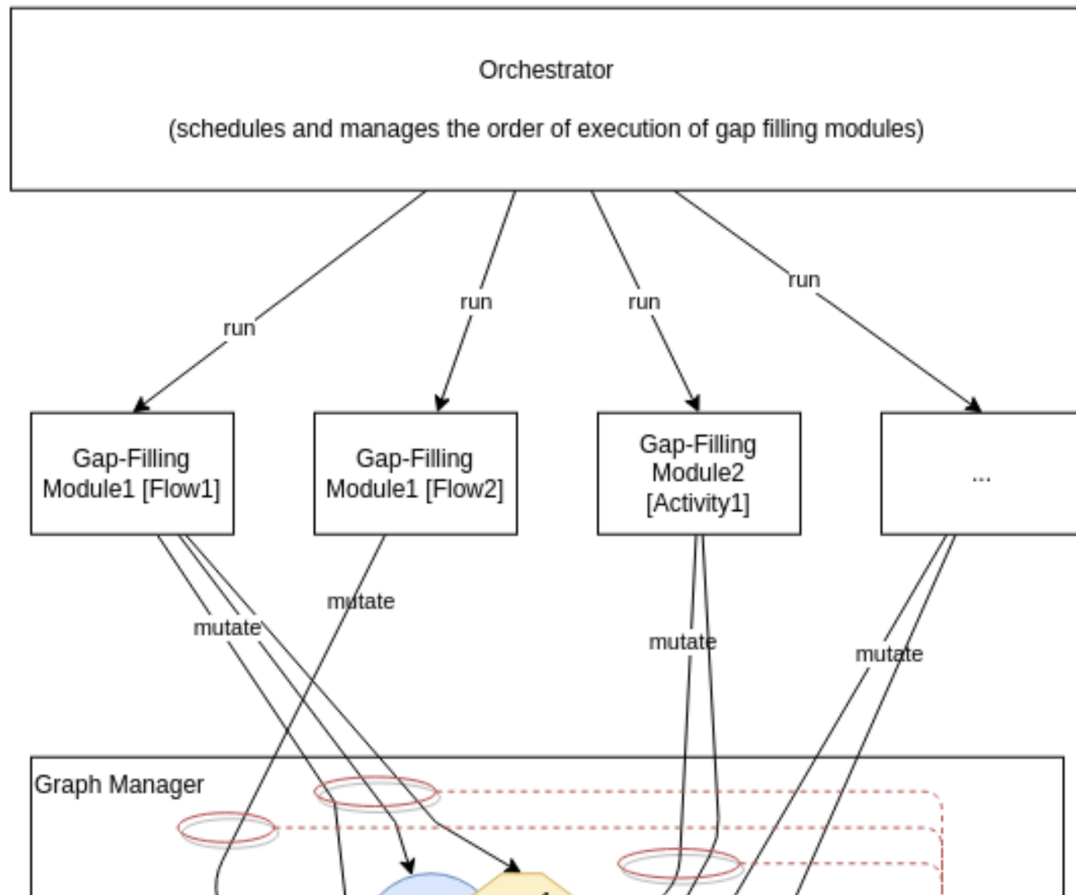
Orchestrator

(schedules and manages the order of execution of gap filling modules)

run

run

run

run

Gap-Filling Module1 [Flow1]

Gap-Filling Module1 [Flow2]

Gap-Filling Module2 [Activity1]

...

mutate

mutate

mutate

mutate

Graph Manager